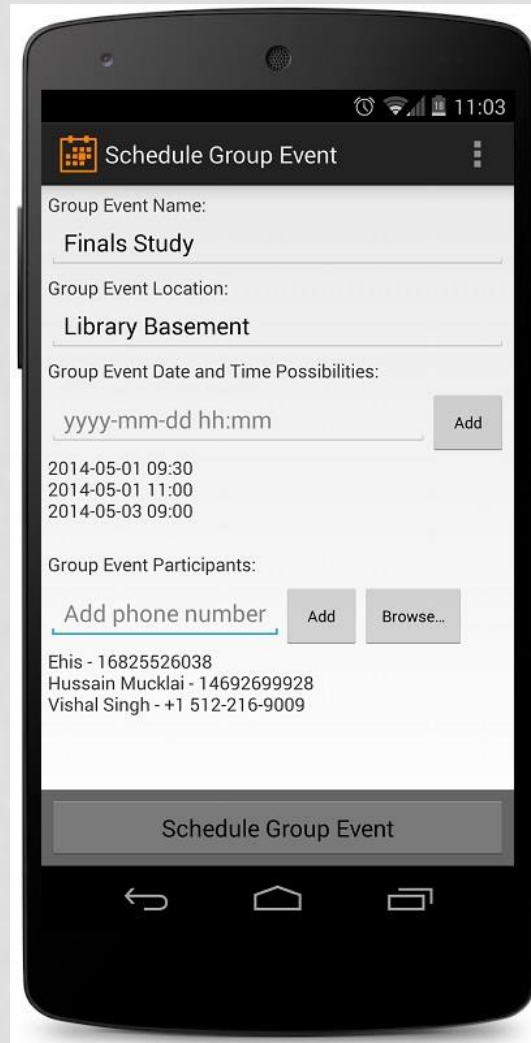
11:03

Schedule Group Event

Group Event Name:

Finals Study

Group Event Location:

Library Basement

Group Event Date and Time Possibilities:

yyyy-mm-dd hh:mm

Add

2014-05-01 09:30
2014-05-01 11:00
2014-05-03 09:00

Group Event Participants:

Add phone number

Add

Browse...

Ehis - 16825526038
Hussain Mucklai - 14692699928
Vishal Singh - +1 512-216-9009

Schedule Group Event